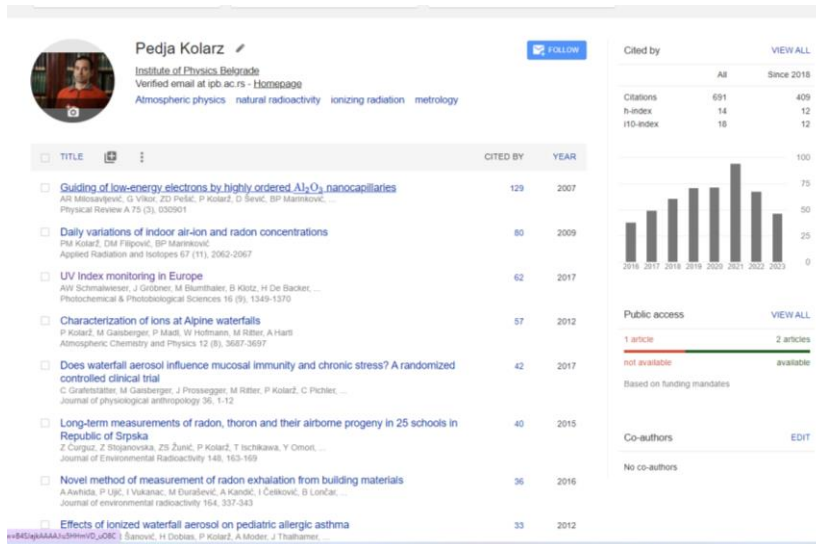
Pedja Kolarz

Institute of Physics Belgrade
Verified email at ipb.ac.rs - Homepage
Atmospheric physics natural radioactivity ionizing radiation metrology

FOLLOW

| TITLE | CITED BY | YEAR |
|---|---|---|
| Guiding of low-energy electrons by highly ordered $Al_2O_3$ nanocapillaries<br>AR Milosavljević, G Víkor, ZD Pešić, P Kolarž, D Šević, BP Marinković, ...<br>Physical Review A 75 (3), 030901 | 129 | 2007 |
| Daily variations of indoor air-ion and radon concentrations<br>PM Kolarž, DM Filipović, BP Marinković<br>Applied Radiation and Isotopes 67 (11), 2062-2067 | 80 | 2009 |
| UV Index monitoring in Europe<br>AW Schmalwieser, J Gröbner, M Blumthaler, B Klotz, H De Backer, ...<br>Photochemical & Photobiological Sciences 16 (9), 1349-1370 | 62 | 2017 |
| Characterization of ions at Alpine waterfalls<br>P Kolarž, M Gaisberger, P Madl, W Hofmann, M Ritter, A Hartl<br>Atmospheric Chemistry and Physics 12 (8), 3687-3697 | 57 | 2012 |
| Does waterfall aerosol influence mucosal immunity and chronic stress? A randomized controlled clinical trial<br>C Grafetstätter, M Gaisberger, J Prossegger, M Ritter, P Kolarž, C Pichler, ...<br>Journal of physiological anthropology 36, 1-12 | 42 | 2017 |
| Long-term measurements of radon, thoron and their airborne progeny in 25 schools in Republic of Srpska<br>Z Curguz, Z Stojanovska, ZS Žunić, P Kolarž, T Ischikawa, Y Omori, ...<br>Journal of Environmental Radioactivity 148, 163-169 | 40 | 2015 |
| Novel method of measurement of radon exhalation from building materials<br>A Awhida, P Ujić, I Vukanac, M Đurašević, A Kandić, I Čeliković, B Lončar, ...<br>Journal of environmental radioactivity 164, 337-343 | 36 | 2016 |
| Effects of ionized waterfall aerosol on pediatric allergic asthma<br>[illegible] Šanović, H Dobias, P Kolarž, A Moder, J Thalhamer, ... | 33 | 2012 |

Cited by VIEW ALL

| | All | Since 2018 |
|---|---|---|
| Citations | 691 | 409 |
| h-index | 14 | 12 |
| i10-index | 18 | 12 |

100
75
50
25
0
2016 2017 2018 2019 2020 2021 2022 2023

Public access VIEW ALL
1 article 2 articles
not available available
Based on funding mandates

Co-authors EDIT
No co-authors